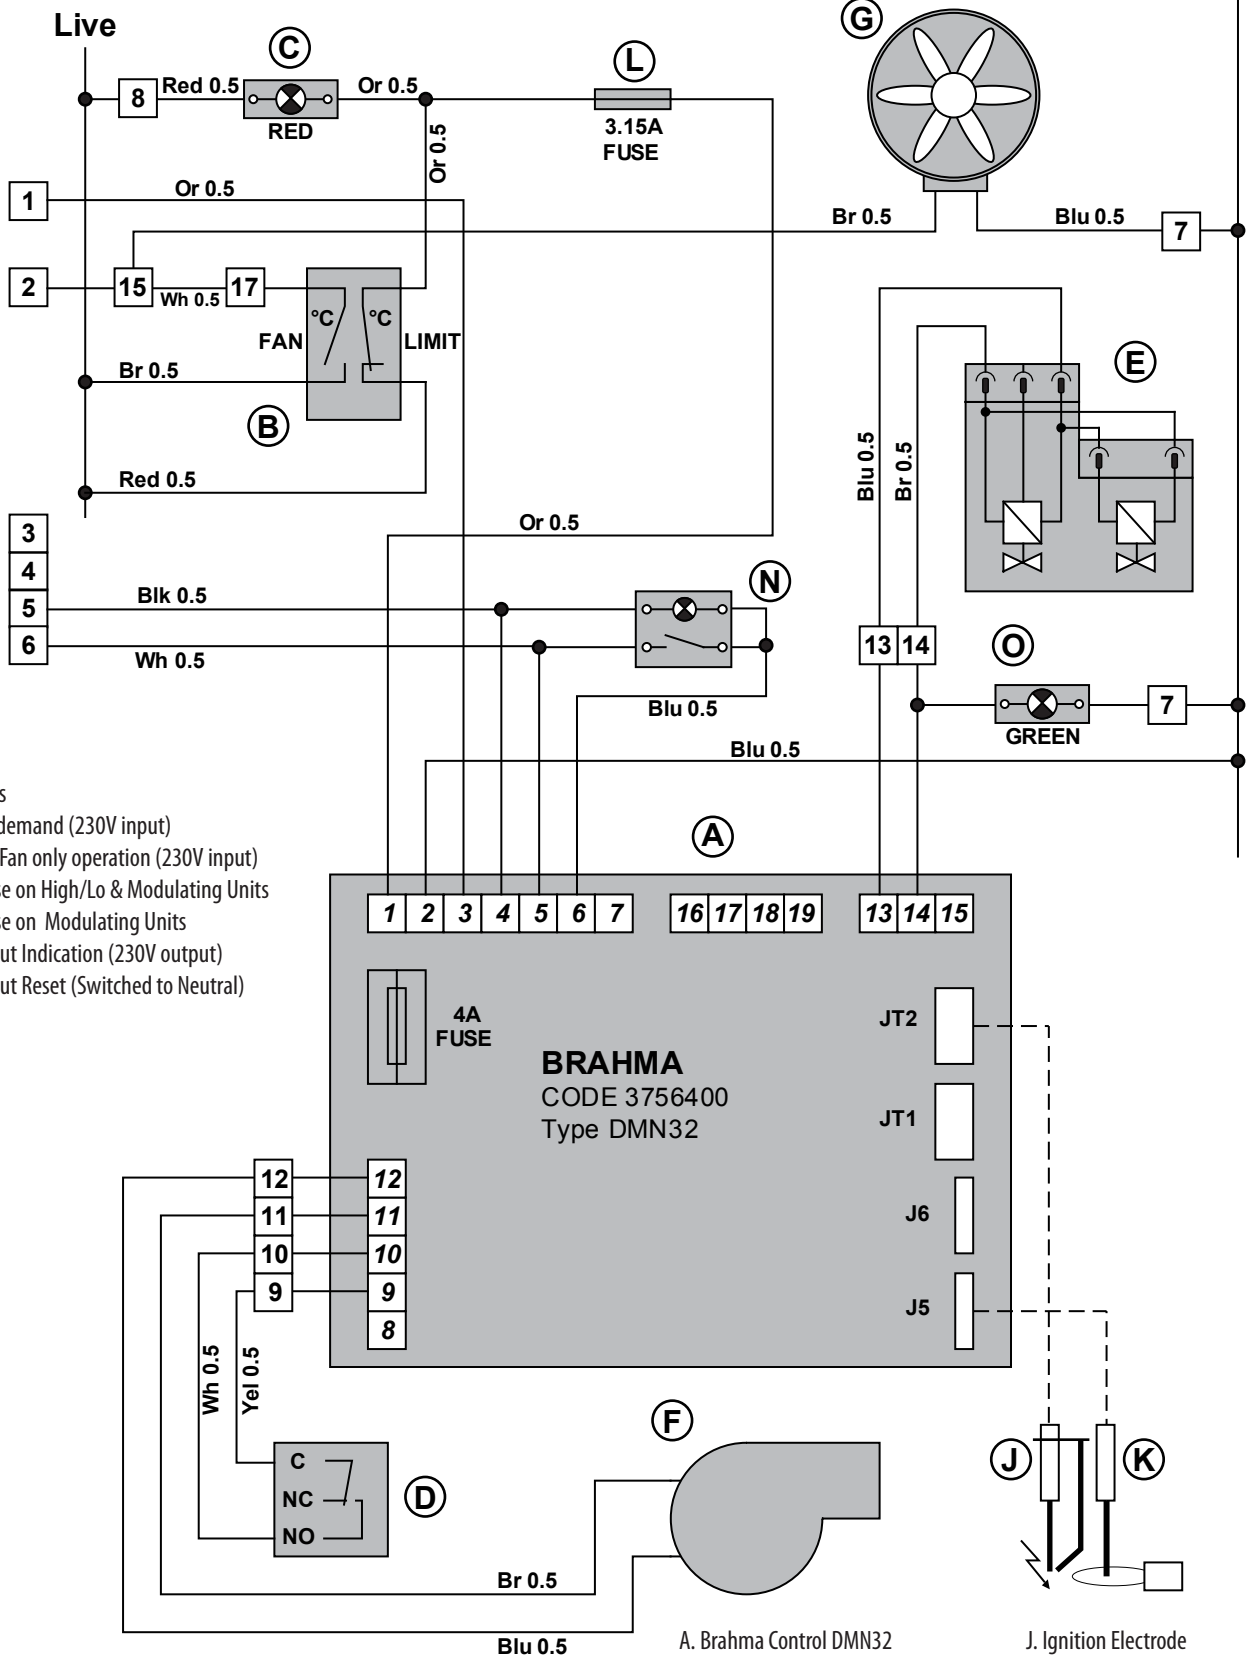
Live

C

8 Red 0.5 Or 0.5

RED

L

3.15A FUSE

G

Or 0.5

1 Or 0.5

Br 0.5 Blu 0.5 7

2 15 Wh 0.5 17

°C °C

FAN LIMIT

Br 0.5

B

Red 0.5

E

Blu 0.5 Br 0.5

Or 0.5

3
4
5 Blk 0.5
6 Wh 0.5

N

Blu 0.5

13 14

O

7

GREEN

Blu 0.5

s
demand (230V input)
Fan only operation (230V input)
e on High/Lo & Modulating Units
e on Modulating Units
ut Indication (230V output)
ut Reset (Switched to Neutral)

A

1 2 3 4 5 6 7 16 17 18 19 13 14 15

4A FUSE

JT2

BRAHMA
CODE 3756400
Type DMN32

JT1

J6

J5

12 12
11 11
10 10
9 9
8

Wh 0.5 Yel 0.5

C
NC
NO

D

F

J K

Br 0.5

Blu 0.5

A. Brahma Control DMN32

J. Ignition Electrode